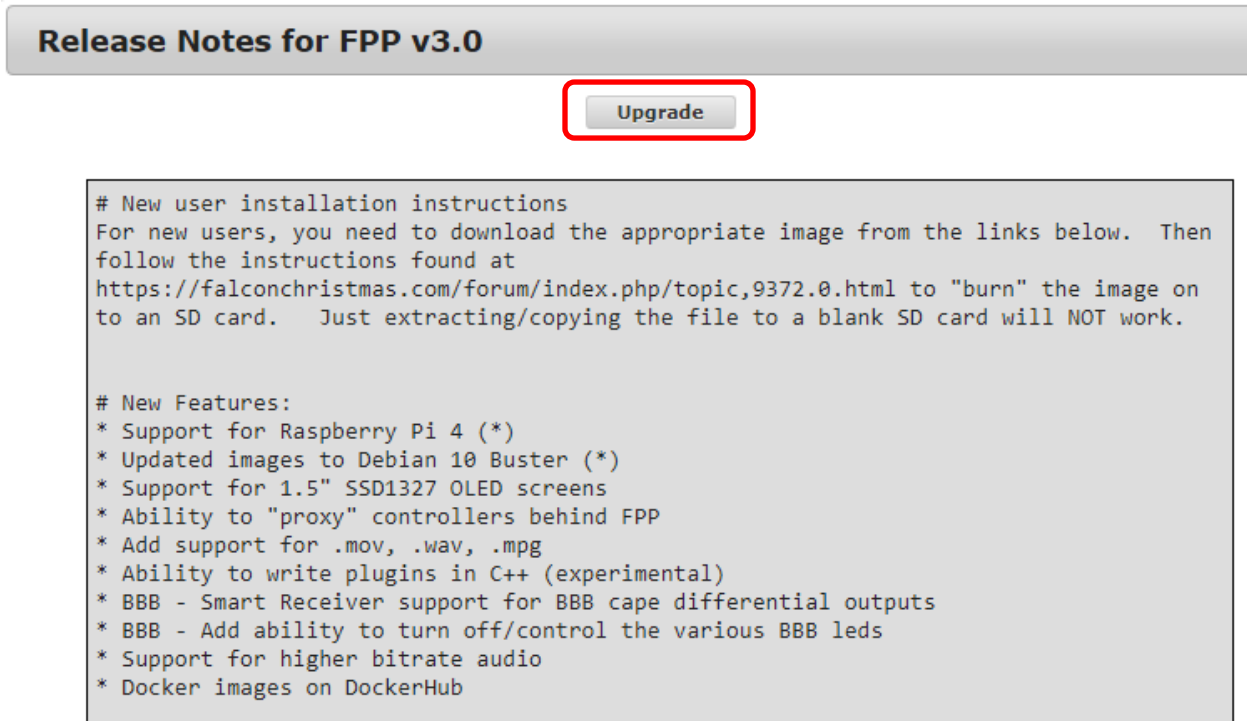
Release Notes for FPP v3.0

Upgrade

# New user installation instructions
For new users, you need to download the appropriate image from the links below. Then follow the instructions found at https://falconchristmas.com/forum/index.php/topic,9372.0.html to "burn" the image on to an SD card. Just extracting/copying the file to a blank SD card will NOT work.

# New Features:
* Support for Raspberry Pi 4 (*)
* Updated images to Debian 10 Buster (*)
* Support for 1.5" SSD1327 OLED screens
* Ability to "proxy" controllers behind FPP
* Add support for .mov, .wav, .mpg
* Ability to write plugins in C++ (experimental)
* BBB - Smart Receiver support for BBB cape differential outputs
* BBB - Add ability to turn off/control the various BBB leds
* Support for higher bitrate audio
* Docker images on DockerHub